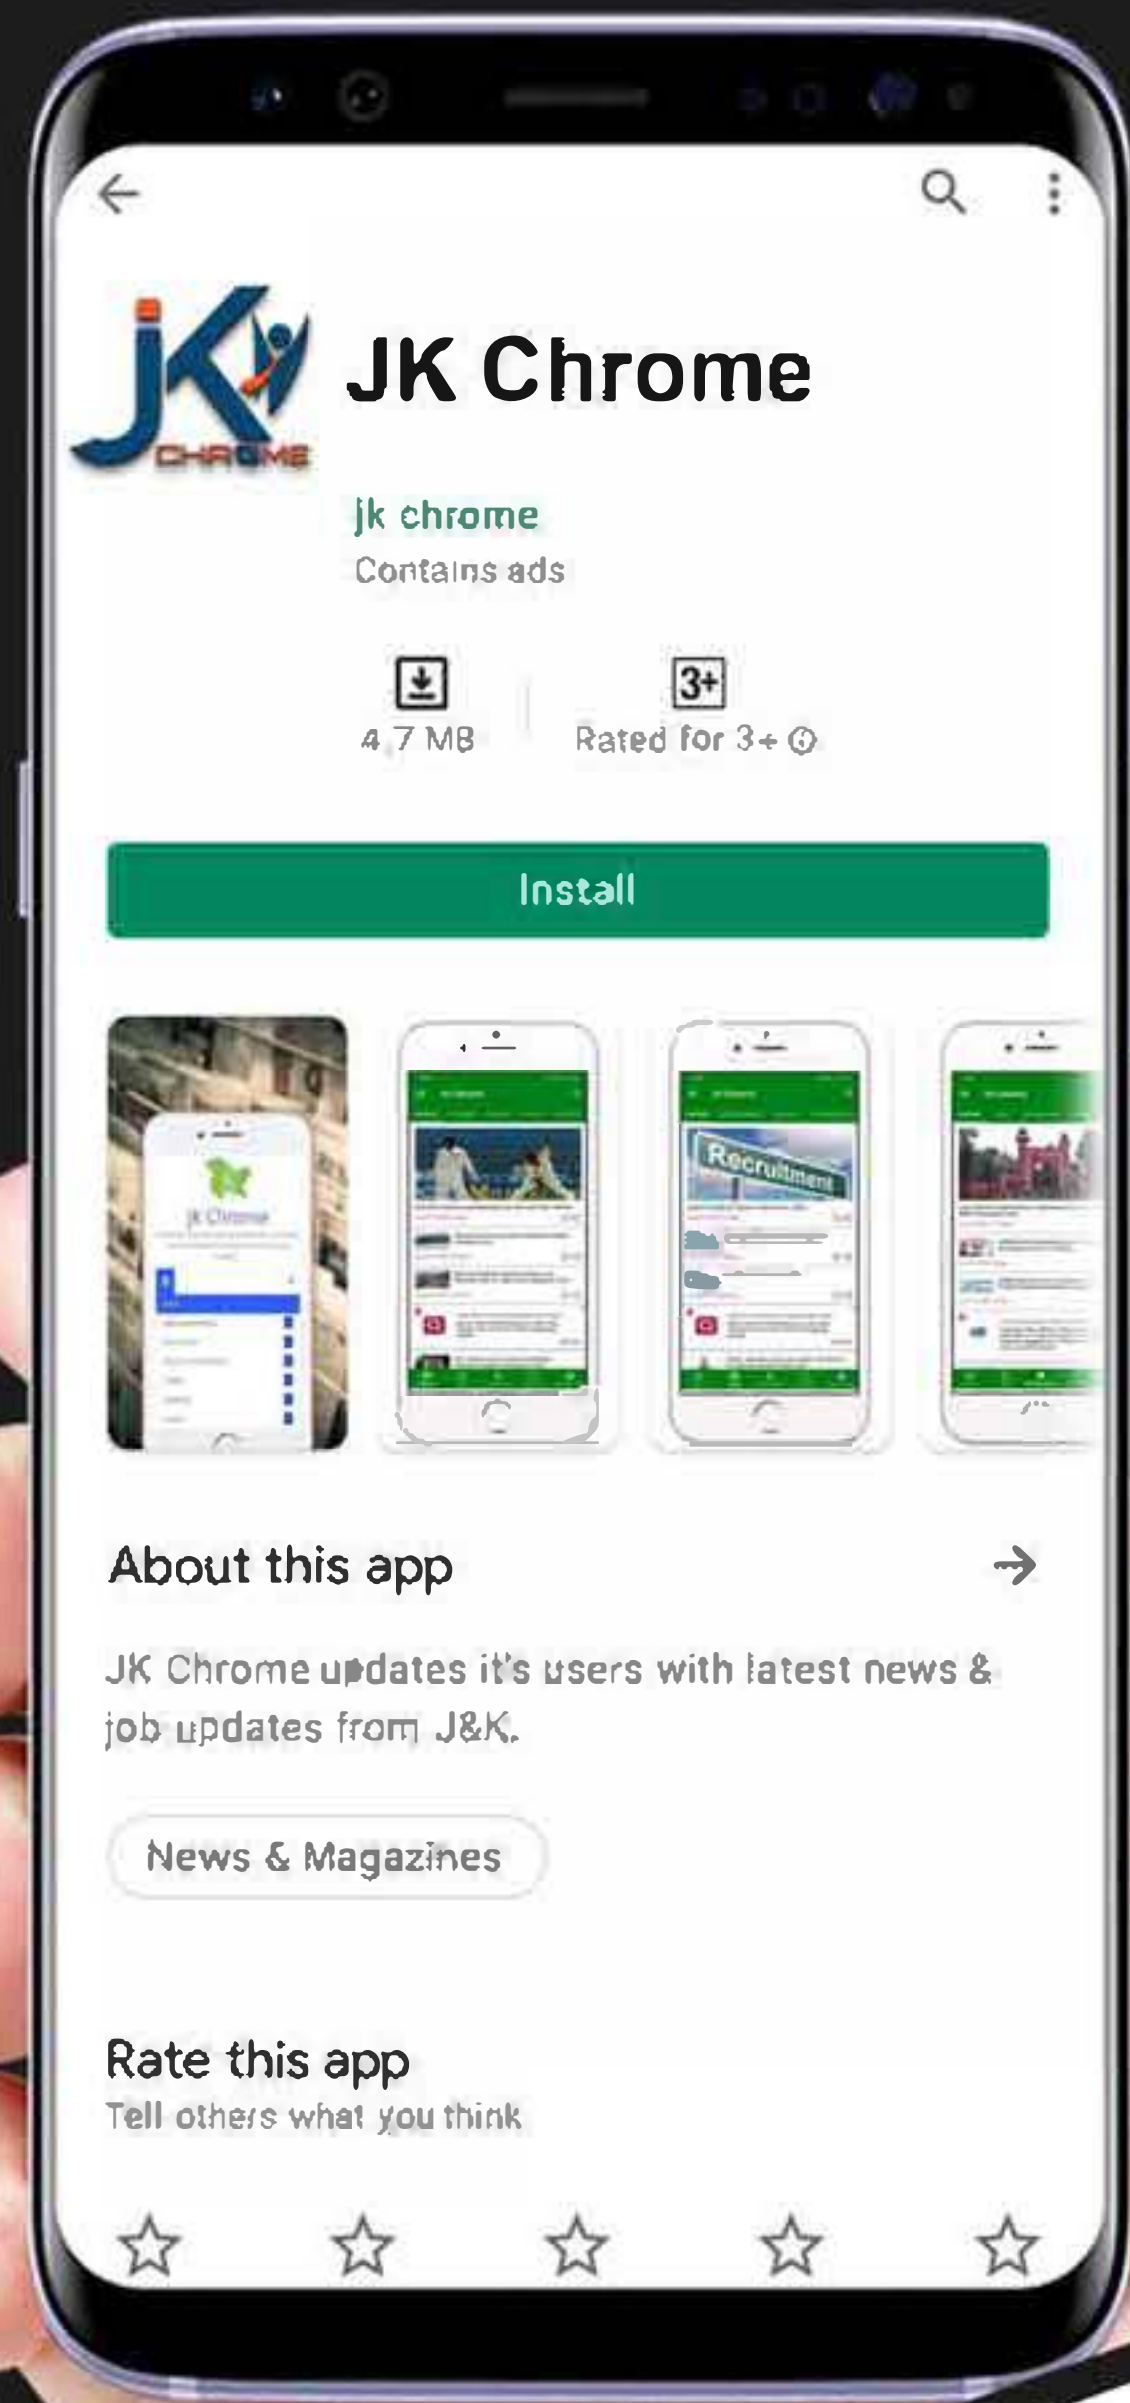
jK CHROME

JK Chrome

jk chrome
Contains ads

4.7 MB

3+
Rated for 3+

Install

JK Chrome

Recruitment

About this app

JK Chrome updates it's users with latest news & job updates from J&K.

News & Magazines

Rate this app
Tell others what you think